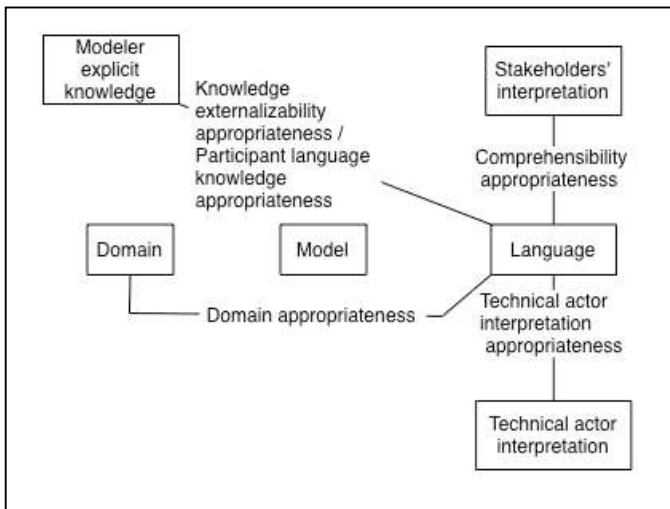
Modeler explicit knowledge

Knowledge externalizability appropriateness / Participant language knowledge appropriateness

Stakeholders' interpretation

Comprehensibility appropriateness

Domain

Model

Language

Domain appropriateness

Technical actor interpretation appropriateness

Technical actor interpretation